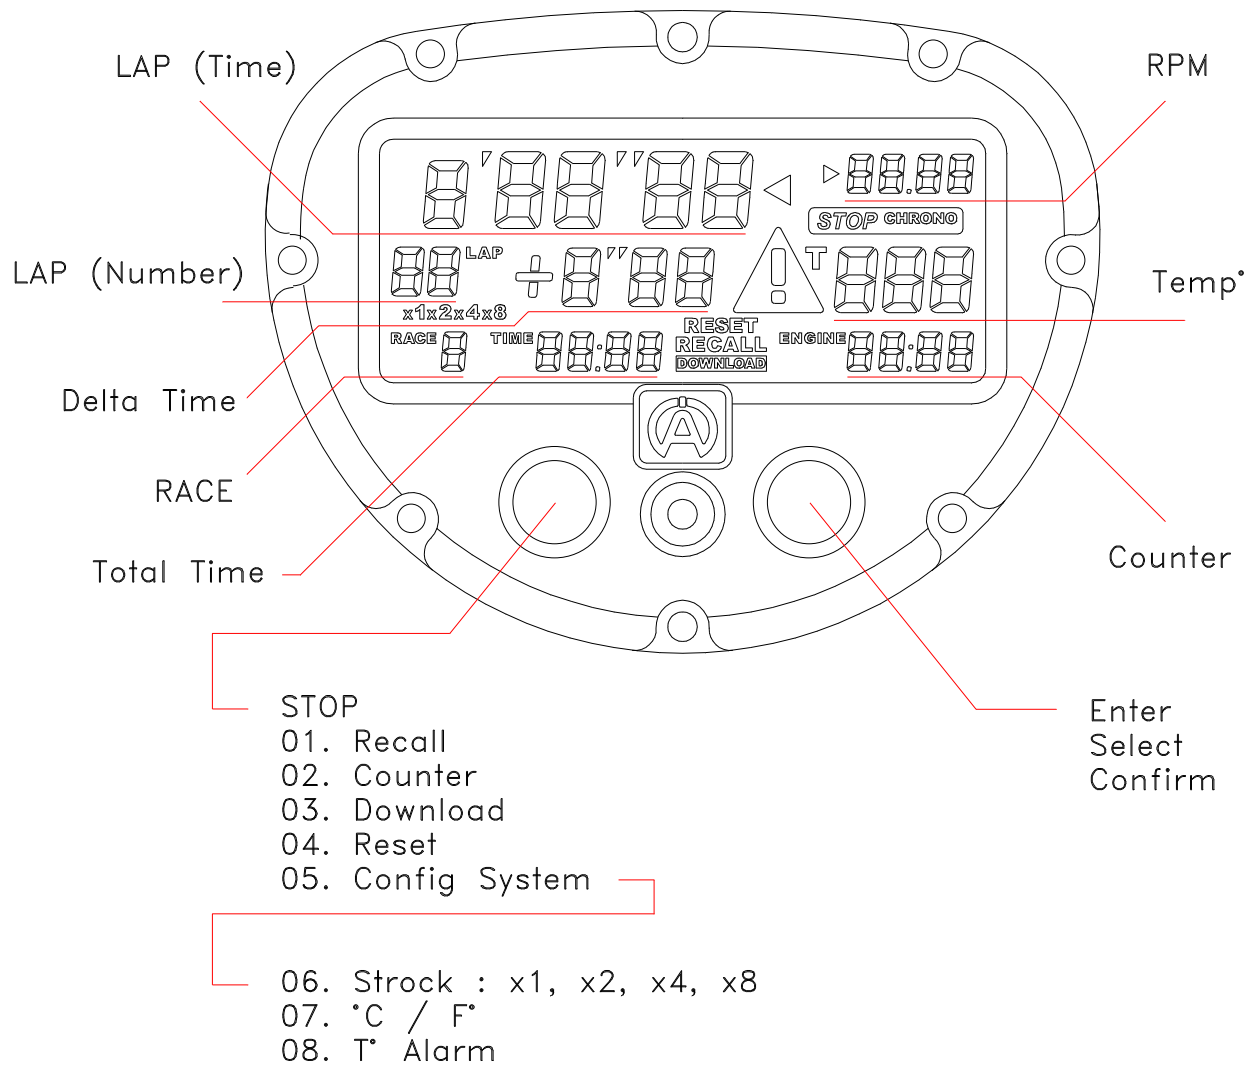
LAP (Time)

RPM

8'88"88

88.88

STOP CHRONO

LAP (Number)

88 LAP

+8"88

T 888

Temp°

x1x2x4x8

RACE 8

TIME 88.88

RESET RECALL DOWNLOAD

ENGINE 88.88

Delta Time

RACE

Total Time

Counter

STOP
01. Recall
02. Counter
03. Download
04. Reset
05. Config System

Enter
Select
Confirm

06. Strock : x1, x2, x4, x8
07. °C / F°
08. T° Alarm